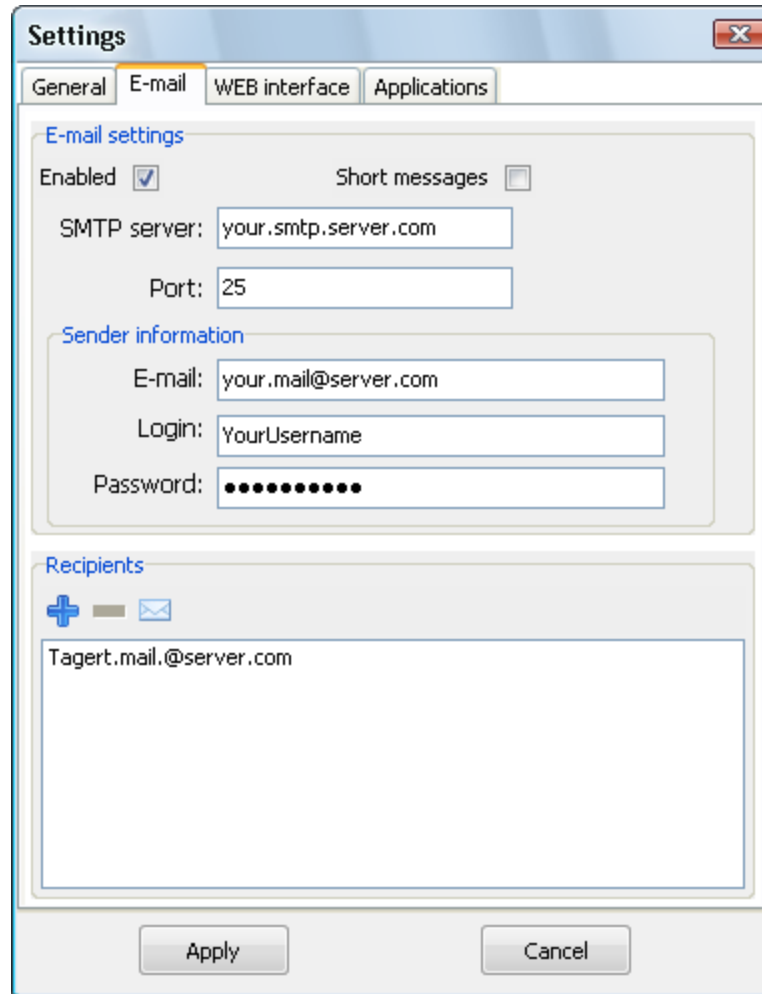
Settings

General | E-mail | WEB interface | Applications

E-mail settings

Enabled

Short messages

SMTP server: your.smtp.server.com

Port: 25

Sender information

E-mail: your.mail@server.com

Login: YourUsername

Password: ●●●●●●●●●●●

Recipients

Tagert.mail.@server.com

Apply

Cancel